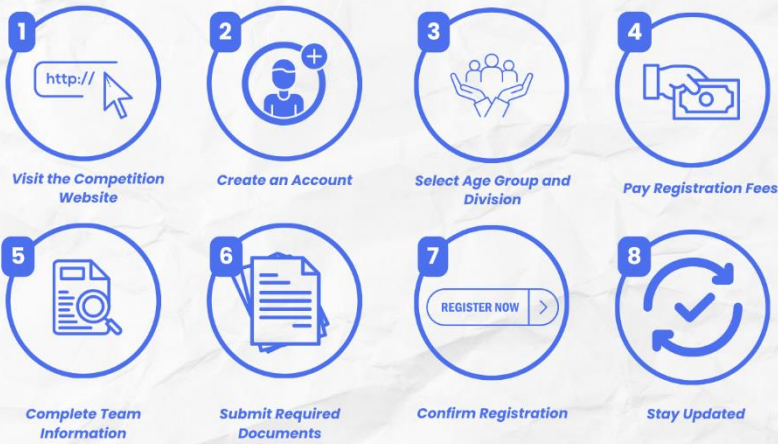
1

http://

Visit the Competition Website

2

Create an Account

3

Select Age Group and Division

4

Pay Registration Fees

5

Complete Team Information

6

Submit Required Documents

7

REGISTER NOW

Confirm Registration

8

Stay Updated